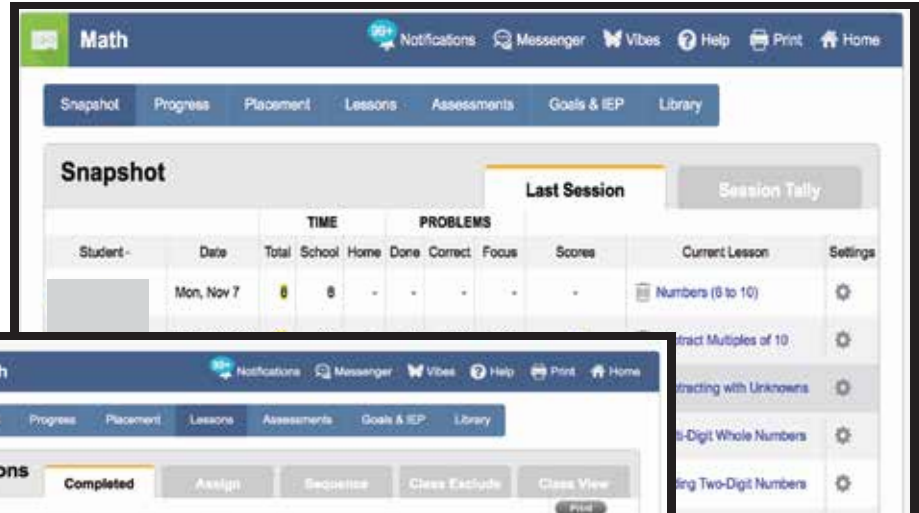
Math

99+ Notifications Messenger Vibes Help Print Home

Snapshot Progress Placement Lessons Assessments Goals & IEP Library

Snapshot

Last Session Session Tally

| Student | Date | TIME Total | TIME School | TIME Home | PROBLEMS Done | PROBLEMS Correct | PROBLEMS Focus | Scores | Current Lesson | Settings |
|---|---|---|---|---|---|---|---|---|---|---|
| | Mon, Nov 7 | 8 | 8 | - | - | - | - | - | Numbers (6 to 10) | |
| | | | | | | | | | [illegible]tract Multiples of 10 | |
| | | | | | | | | | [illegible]tracting with Unknowns | |
| | | | | | | | | | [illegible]-Digit Whole Numbers | |
| | | | | | | | | | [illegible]ding Two-Digit Numbers | |

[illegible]h

99+ Notifications Messenger Vibes Help Print Home

Progress Placement Lessons Assessments Goals & IEP Library

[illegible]ons Completed Assign Sequence Class Exclude Class View

Print